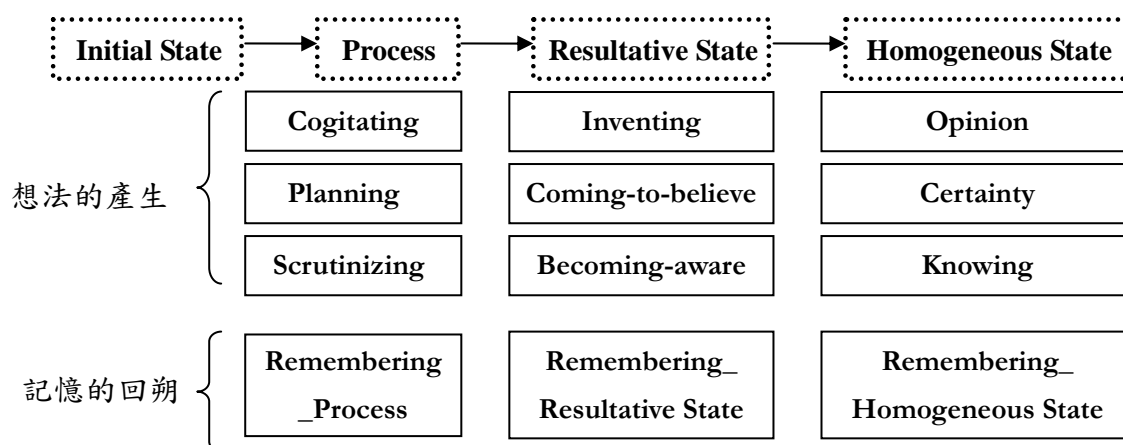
Initial State → Process → Resultative State → Homogeneous State

想法的產生

| Process | Resultative State | Homogeneous State |
|---|---|---|
| Cogitating | Inventing | Opinion |
| Planning | Coming-to-believe | Certainty |
| Scrutinizing | Becoming-aware | Knowing |

記憶的回朔

| Process | Resultative State | Homogeneous State |
|---|---|---|
| Remembering _Process | Remembering_ Resultative State | Remembering_ Homogeneous State |